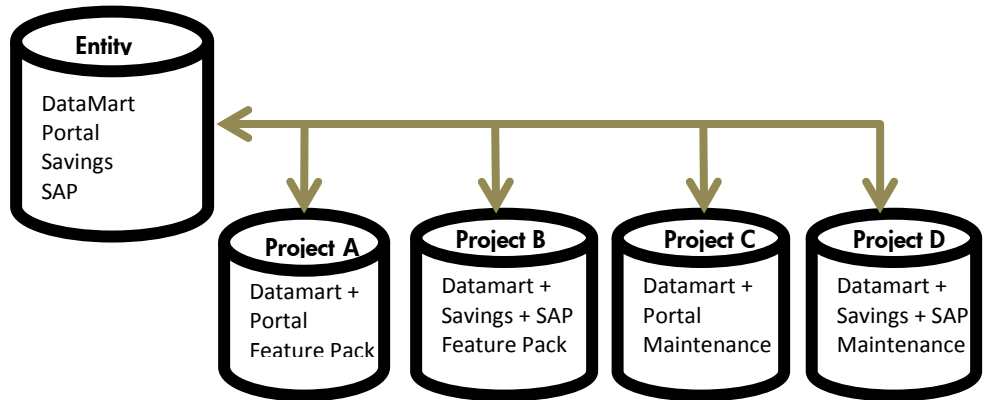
Entity

DataMart
Portal
Savings
SAP

Project A

Datamart +
Portal
Feature Pack

Project B

Datamart +
Savings + SAP
Feature Pack

Project C

Datamart +
Portal
Maintenance

Project D

Datamart +
Savings + SAP
Maintenance